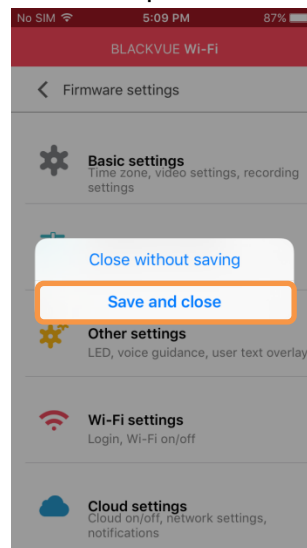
No SIM 5:09 PM 87%

BLACKVUE Wi-Fi

Firmware settings

Basic settings
Time zone, video settings, recording settings

Close without saving

Save and close

Other settings
LED, voice guidance, user text overlay

Wi-Fi settings
Login, Wi-Fi on/off

Cloud settings
Cloud on/off, network settings, notifications